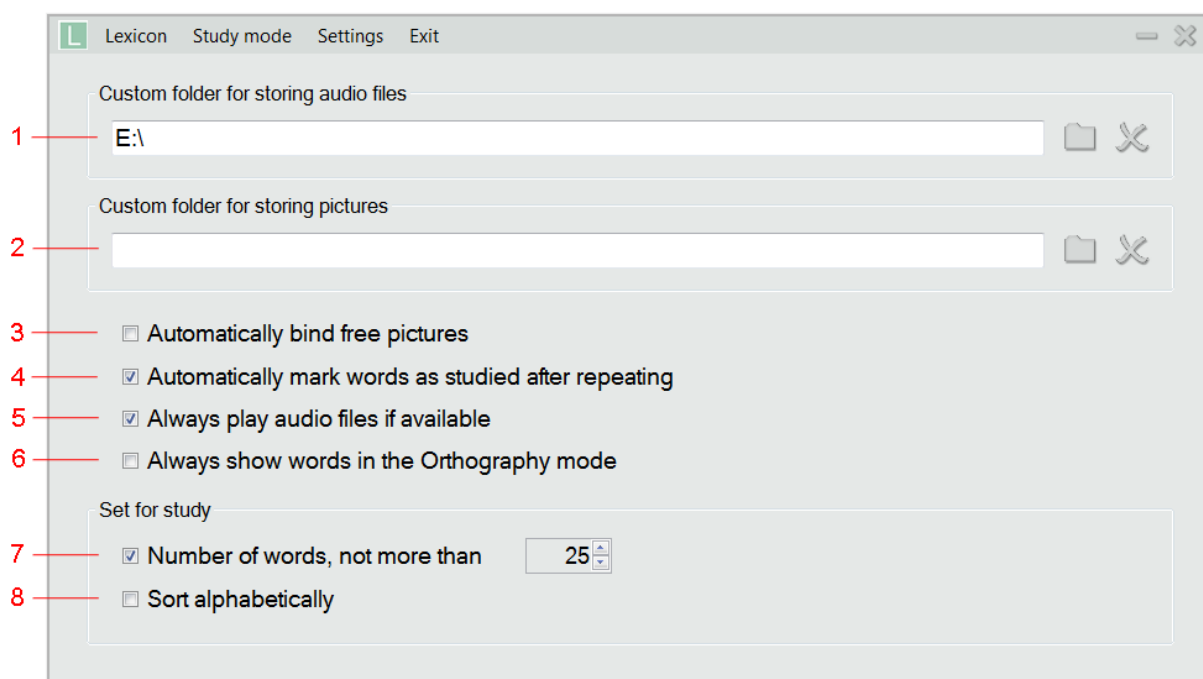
L Lexicon Study mode Settings Exit

Custom folder for storing audio files

1 E:\

Custom folder for storing pictures

2

3 Automatically bind free pictures

4 Automatically mark words as studied after repeating

5 Always play audio files if available

6 Always show words in the Orthography mode

Set for study

7 Number of words, not more than 25

8 Sort alphabetically